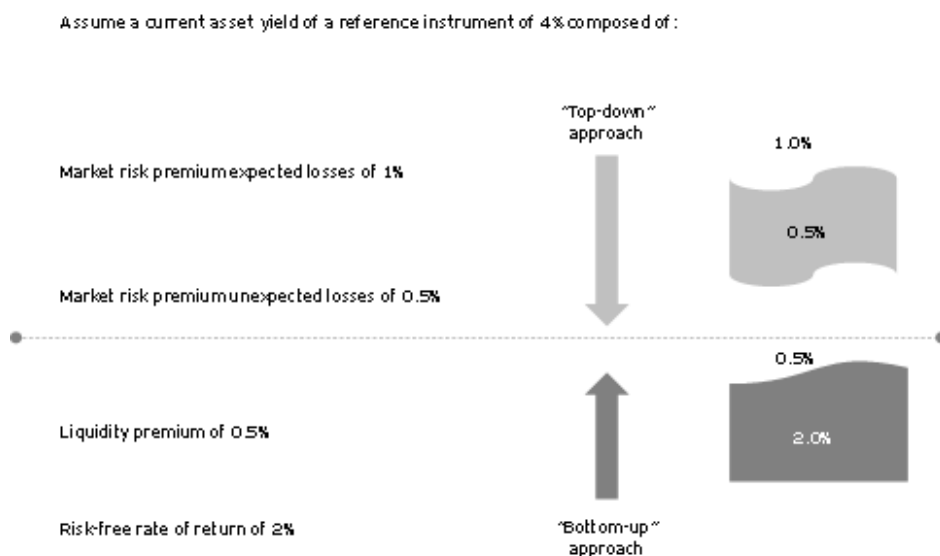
Assume a current asset yield of a reference instrument of 4% composed of :

"Top-down" approach

Market risk premium expected losses of 1%

1.0%

0.5%

Market risk premium unexpected losses of 0.5%

0.5%

Liquidity premium of 0.5%

2.0%

Risk-free rate of return of 2%

"Bottom-up" approach